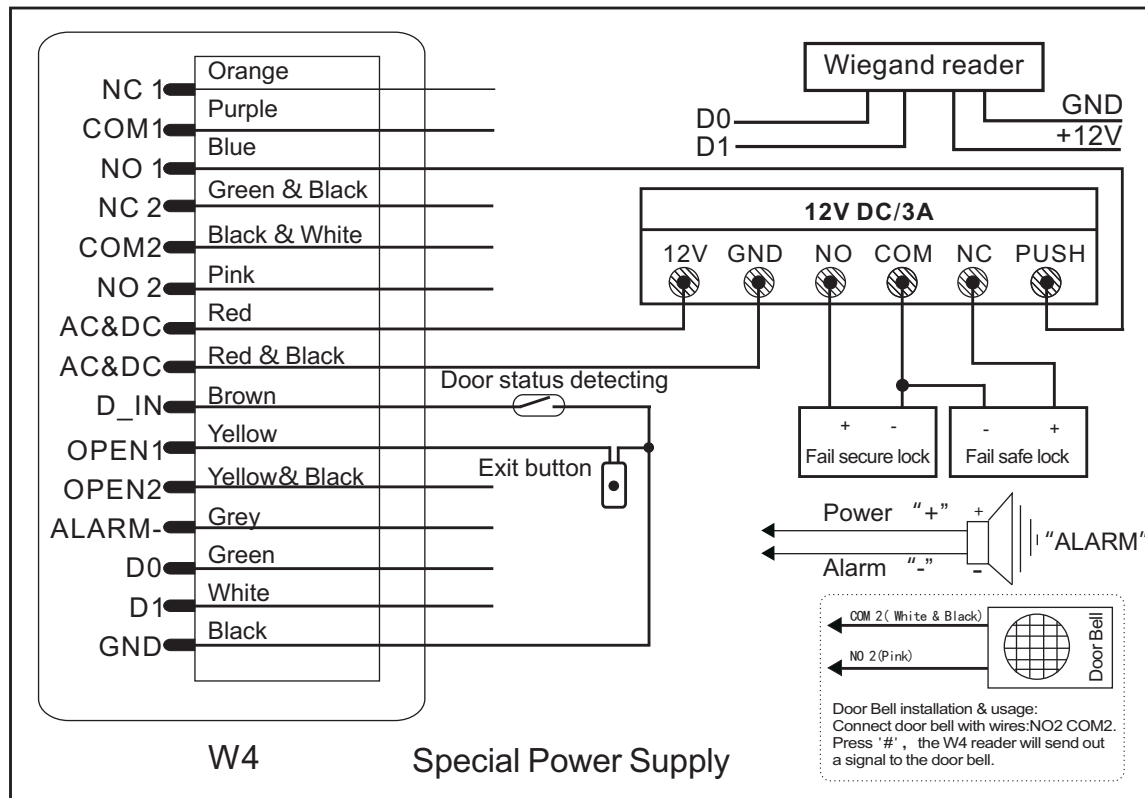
NC 1 Orange
COM1 Purple
NO 1 Blue
NC 2 Green & Black
COM2 Black & White
NO 2 Pink
AC&DC Red
AC&DC Red & Black
D_IN Brown
OPEN1 Yellow
OPEN2 Yellow& Black
ALARM- Grey
D0 Green
D1 White
GND Black

Wiegand reader
D0
D1
GND
+12V

12V DC/3A
12V GND NO COM NC PUSH

Door status detecting
Exit button

+ -
Fail secure lock
- +
Fail safe lock

Power "+"
Alarm "-"
+
-
"ALARM"

COM 2( White & Black)
NO 2(Pink)
Door Bell

Door Bell installation & usage:
Connect door bell with wires:NO2 COM2.
Press '#', the W4 reader will send out a signal to the door bell.

W4
Special Power Supply